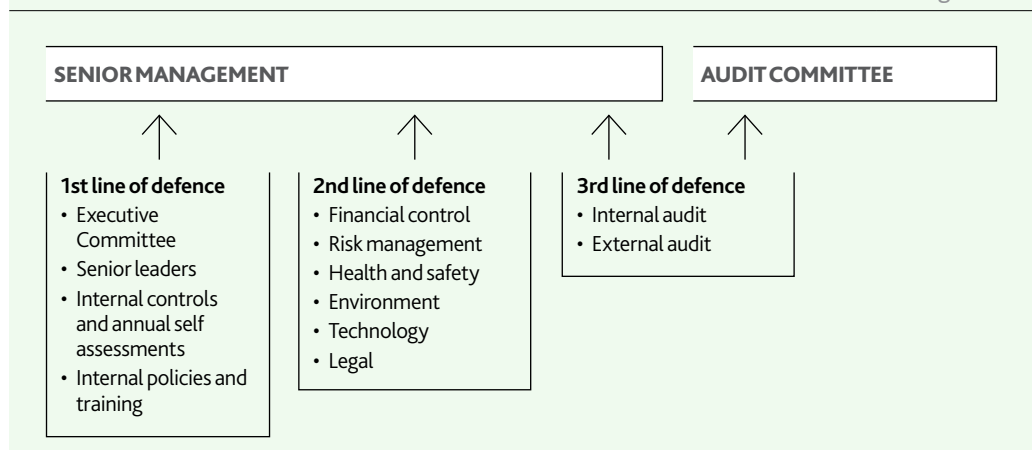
SENIOR MANAGEMENT

AUDIT COMMITTEE

1st line of defence
• Executive Committee
• Senior leaders
• Internal controls and annual self assessments
• Internal policies and training

2nd line of defence
• Financial control
• Risk management
• Health and safety
• Environment
• Technology
• Legal

3rd line of defence
• Internal audit
• External audit